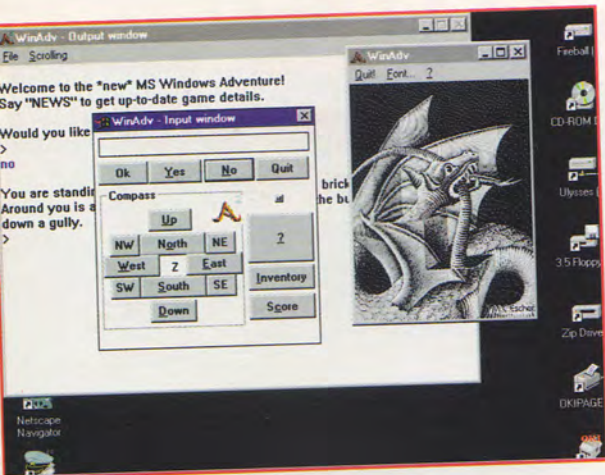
WinAdv - Output window
File Scrolling

Welcome to the *new* MS Windows Adventure!
Say "NEWS" to get up-to-date game details.

Would you like
>
no

You are standin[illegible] brick
Around you is a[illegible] the bu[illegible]
down a gully.
>

WinAdv - Input window
Ok Yes No Quit
Compass
Up
NW North NE
West Z East
SW South SE
Down
?
Inventory
Score

WinAdv
Quit! Font... ?

Escher

Fireball
CD-ROM D
Ulysses
3.5 Floppy
Zip Drive
DKIPAGE
Netscape Navigator